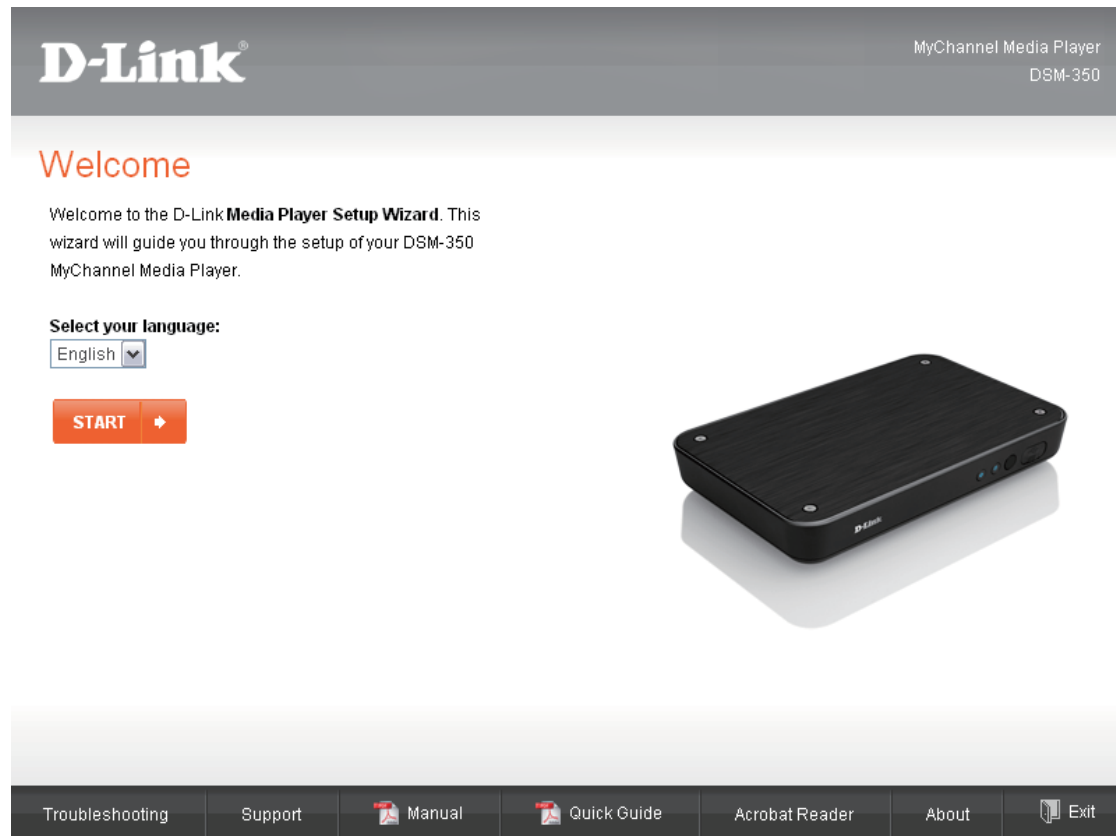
D-Link®

MyChannel Media Player
DSM-350

Welcome

Welcome to the D-Link **Media Player Setup Wizard**. This wizard will guide you through the setup of your DSM-350 MyChannel Media Player.

**Select your language:**
English

START

D-Link

Troubleshooting | Support | Manual | Quick Guide | Acrobat Reader | About | Exit